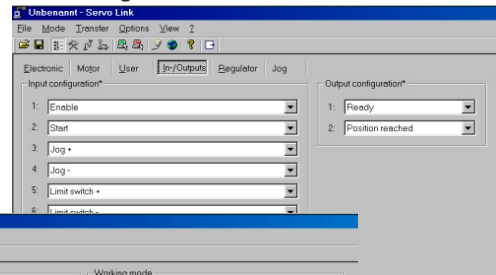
Unbenannt - Servo Link
File Mode Transfer Options View ?
Electronic Motor User In-/Outputs Regulator Jog
Input configuration*
1: Enable
2: Start
3: Jog +
4: Jog -
5: Limit switch +
6: Limit switch -
Output configuration*
1: Ready
2: Position reached
Working mode